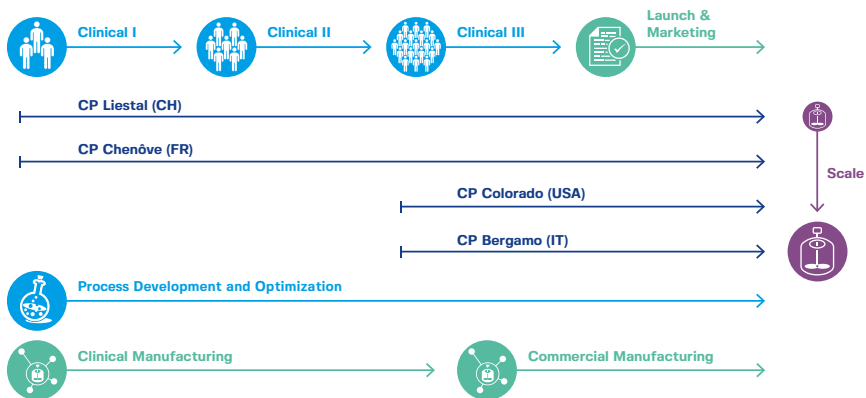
Clinical I

Clinical II

Clinical III

Launch & Marketing

CP Liestal (CH)

CP Chenôve (FR)

CP Colorado (USA)

CP Bergamo (IT)

Scale

Process Development and Optimization

Clinical Manufacturing

Commercial Manufacturing